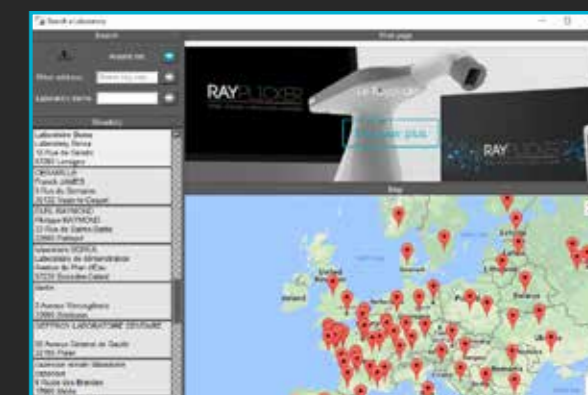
Search a Laboratory

Search

Around me

Filter address

Laboratory name

Directory

Laboratoire Breva
Laboratory Breva
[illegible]
87280 Limoges

CERAMILLIA
Franck JAMES
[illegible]
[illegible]

EURL RAYMOND
Philippe RAYMOND
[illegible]
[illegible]

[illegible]

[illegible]

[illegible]

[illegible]

Web page

RAYPLICKER

RAYPLICKER

Map

Ireland

United Kingdom